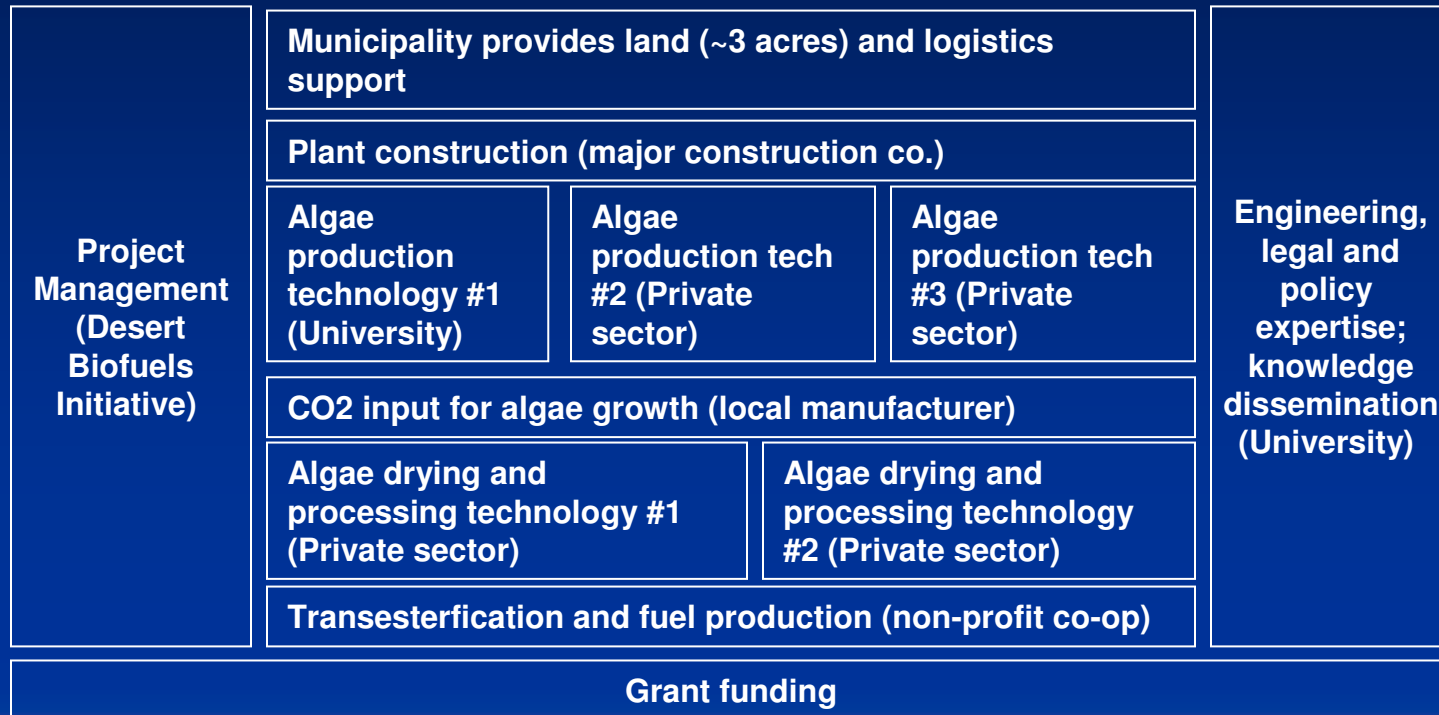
Project Management (Desert Biofuels Initiative)

Municipality provides land (~3 acres) and logistics support

Plant construction (major construction co.)

Algae production technology #1 (University)

Algae production tech #2 (Private sector)

Algae production tech #3 (Private sector)

CO2 input for algae growth (local manufacturer)

Algae drying and processing technology #1 (Private sector)

Algae drying and processing technology #2 (Private sector)

Transesterfication and fuel production (non-profit co-op)

Engineering, legal and policy expertise; knowledge dissemination (University)

Grant funding